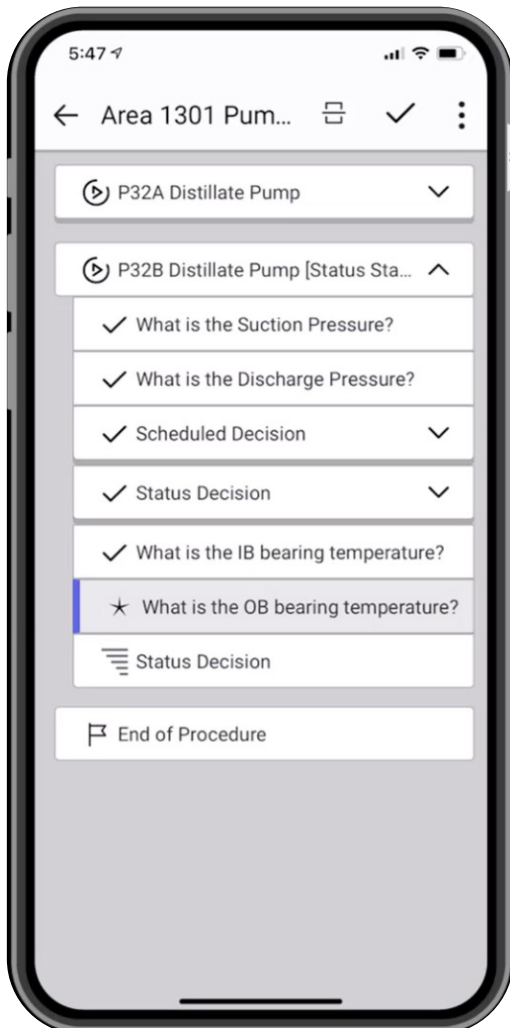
5:47

Area 1301 Pum...

P32A Distillate Pump

P32B Distillate Pump [Status Sta...

What is the Suction Pressure?

What is the Discharge Pressure?

Scheduled Decision

Status Decision

What is the IB bearing temperature?

What is the OB bearing temperature?

Status Decision

End of Procedure